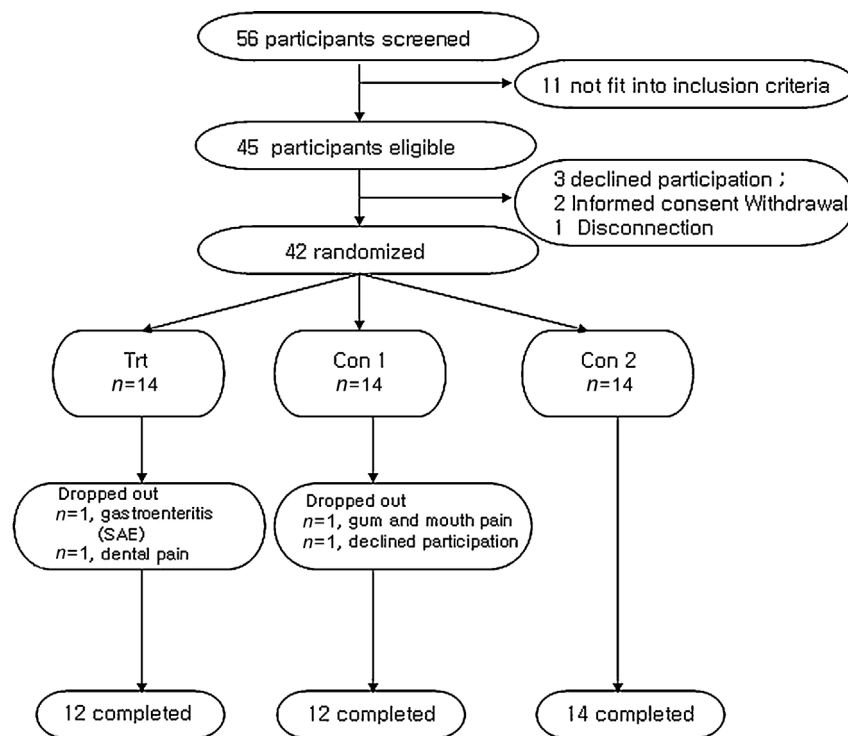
56 participants screened

11 not fit into inclusion criteria

45 participants eligible

3 declined participation ;
2 Informed consent Withdrawal
1 Disconnection

42 randomized

Trt
$n$=14

Con 1
$n$=14

Con 2
$n$=14

Dropped out
$n$=1, gastroenteritis (SAE)
$n$=1, dental pain

Dropped out
$n$=1, gum and mouth pain
$n$=1, declined participation

12 completed

12 completed

14 completed